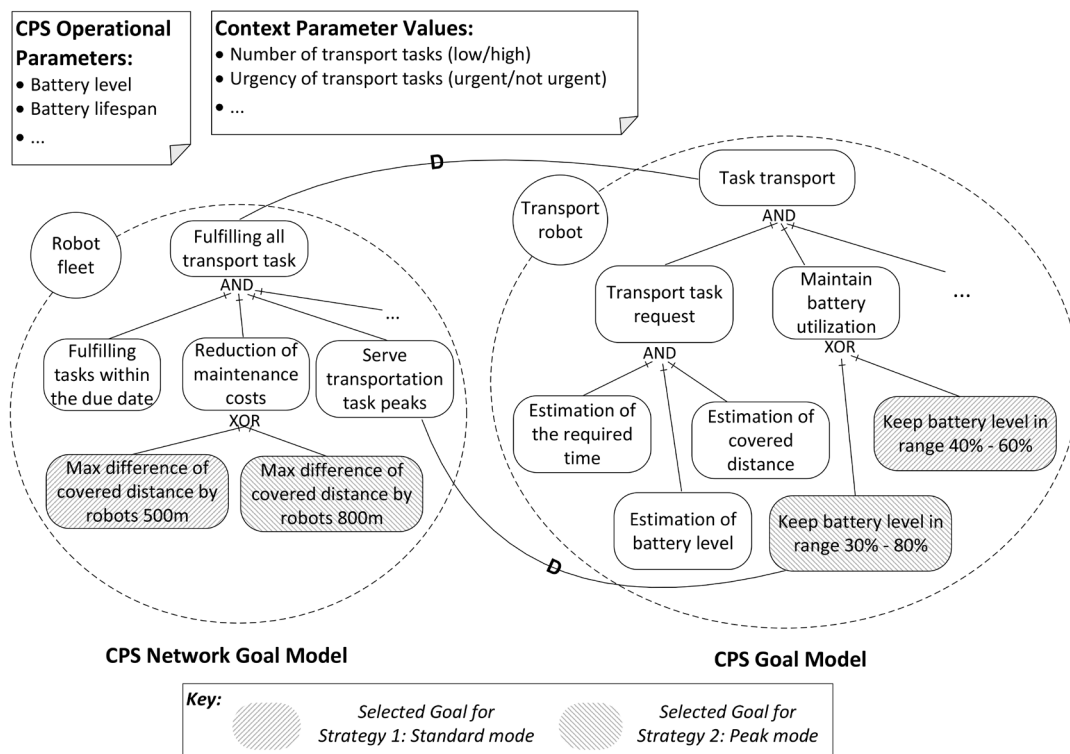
**CPS Operational Parameters:**
- Battery level
- Battery lifespan
- ...

**Context Parameter Values:**
- Number of transport tasks (low/high)
- Urgency of transport tasks (urgent/not urgent)
- ...

D

Task transport

Transport robot

AND

Robot fleet

Fulfilling all transport task

AND

...

Transport task request

Maintain battery utilization

...

Fulfilling tasks within the due date

Reduction of maintenance costs

Serve transportation task peaks

AND

XOR

XOR

Estimation of the required time

Estimation of covered distance

Keep battery level in range 40% - 60%

Max difference of covered distance by robots 500m

Max difference of covered distance by robots 800m

Estimation of battery level

Keep battery level in range 30% - 80%

D

**CPS Network Goal Model**

**CPS Goal Model**

*Key:*
*Selected Goal for Strategy 1: Standard mode*
*Selected Goal for Strategy 2: Peak mode*